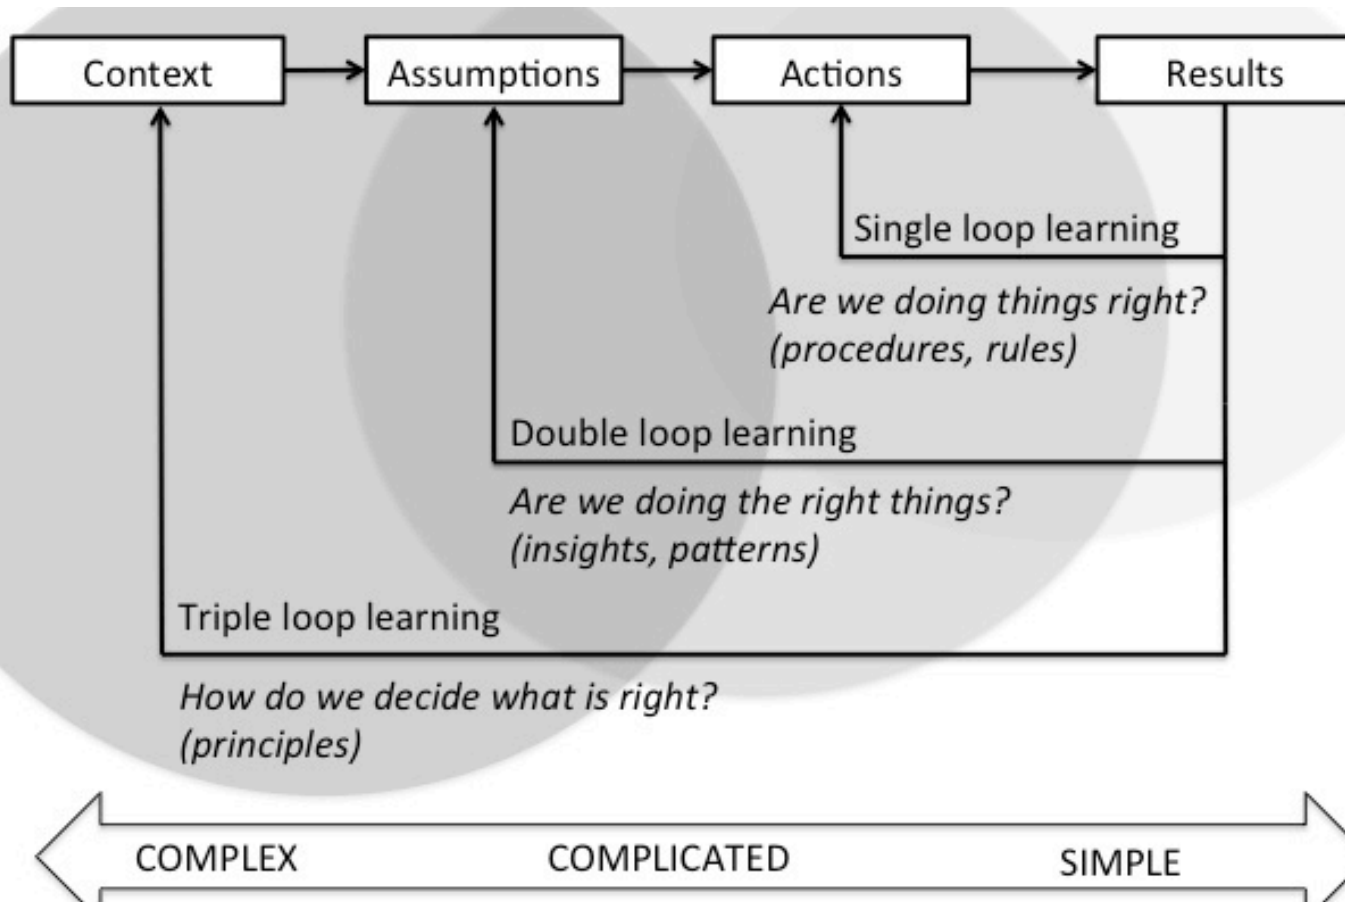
Context

Assumptions

Actions

Results

Single loop learning

*Are we doing things right?*
*(procedures, rules)*

Double loop learning

*Are we doing the right things?*
*(insights, patterns)*

Triple loop learning

*How do we decide what is right?*
*(principles)*

COMPLEX

COMPLICATED

SIMPLE